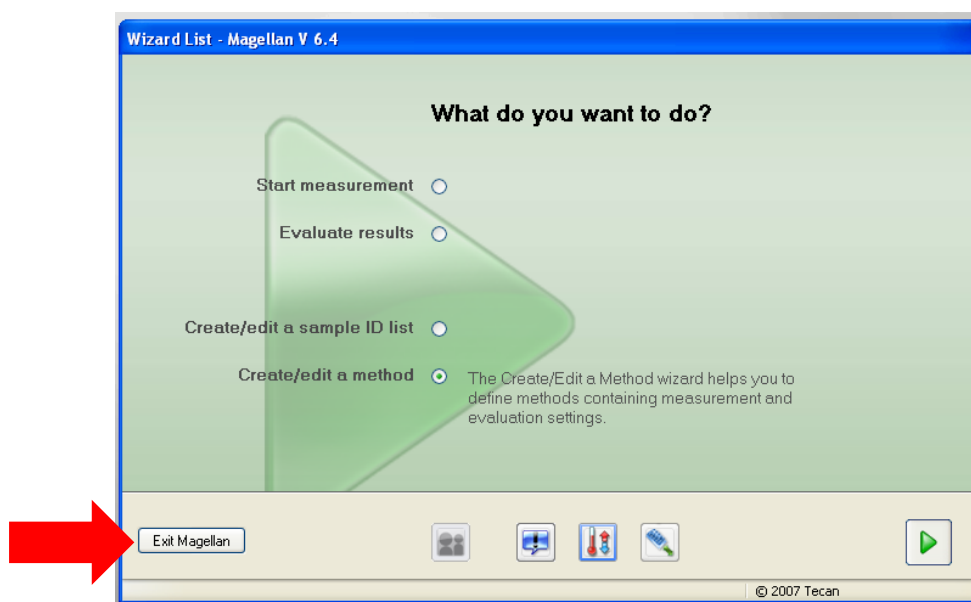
Wizard List - Magellan V 6.4

What do you want to do?

Start measurement

Evaluate results

Create/edit a sample ID list

Create/edit a method

The Create/Edit a Method wizard helps you to define methods containing measurement and evaluation settings.

Exit Magellan

© 2007 Tecan